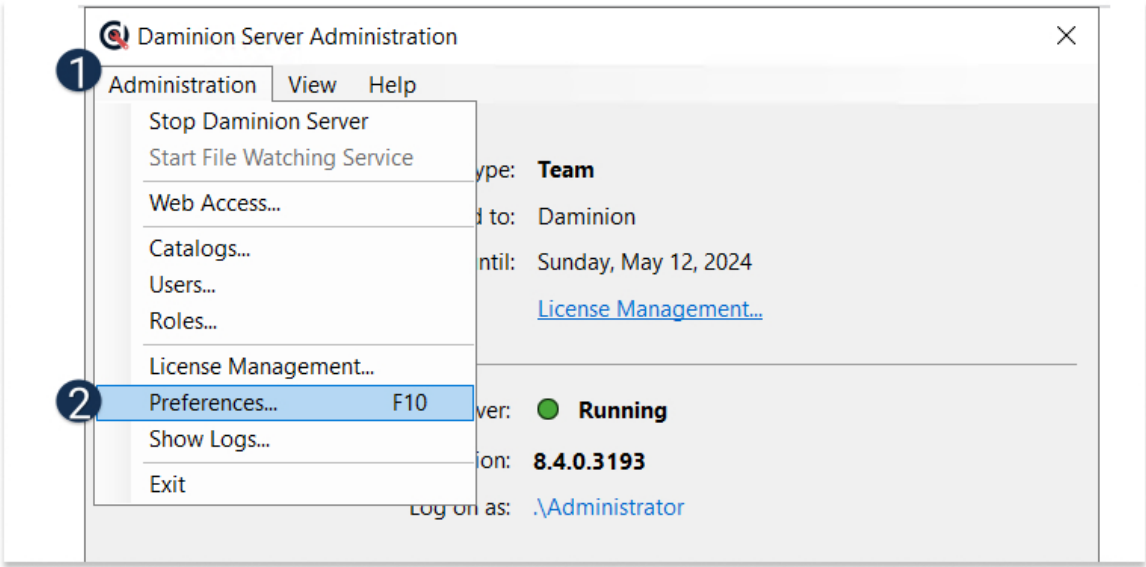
Damion Server Administration

1 Administration View Help

Stop Daminion Server
Start File Watching Service
Web Access...
Catalogs...
Users...
Roles...
License Management...
2 Preferences... F10
Show Logs...
Exit

ype: Team
d to: Daminion
ntil: Sunday, May 12, 2024
License Management...

ver: Running
ion: 8.4.0.3193
Log on as: .\Administrator